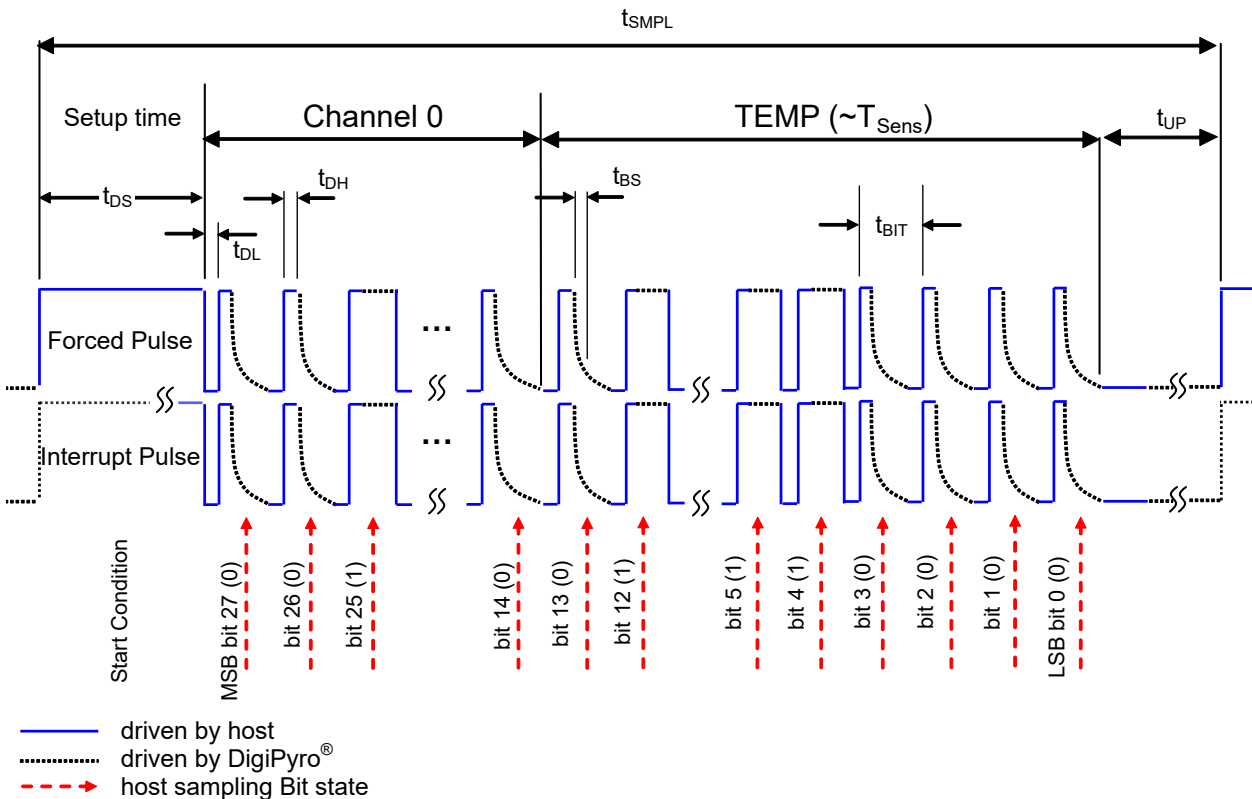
$t_{SMPL}$

Setup time

Channel 0

TEMP (~$T_{Sens}$)

$t_{UP}$

$t_{DS}$

$t_{DH}$

$t_{BS}$

$t_{DL}$

$t_{BIT}$

Forced Pulse

...

Interrupt Pulse

...

Start Condition

MSB bit 27 (0)

bit 26 (0)

bit 25 (1)

bit 14 (0)

bit 13 (0)

bit 12 (1)

bit 5 (1)

bit 4 (1)

bit 3 (0)

bit 2 (0)

bit 1 (0)

LSB bit 0 (0)

driven by host

driven by DigiPyro®

host sampling Bit state